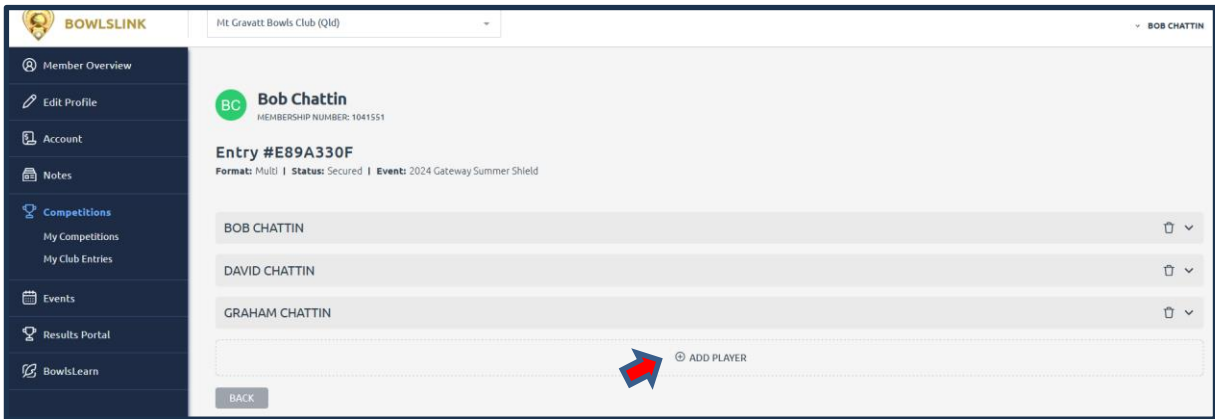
BOWLSLINK

Mt Gravatt Bowls Club (Qld)

BOB CHATTIN

Member Overview

Edit Profile

Account

Notes

Competitions

My Competitions

My Club Entries

Events

Results Portal

BowlsLearn

BC

Bob Chattin

MEMBERSHIP NUMBER: 1041551

Entry #E89A330F

Format: Multi | Status: Secured | Event: 2024 Gateway Summer Shield

BOB CHATTIN

DAVID CHATTIN

GRAHAM CHATTIN

ADD PLAYER

BACK